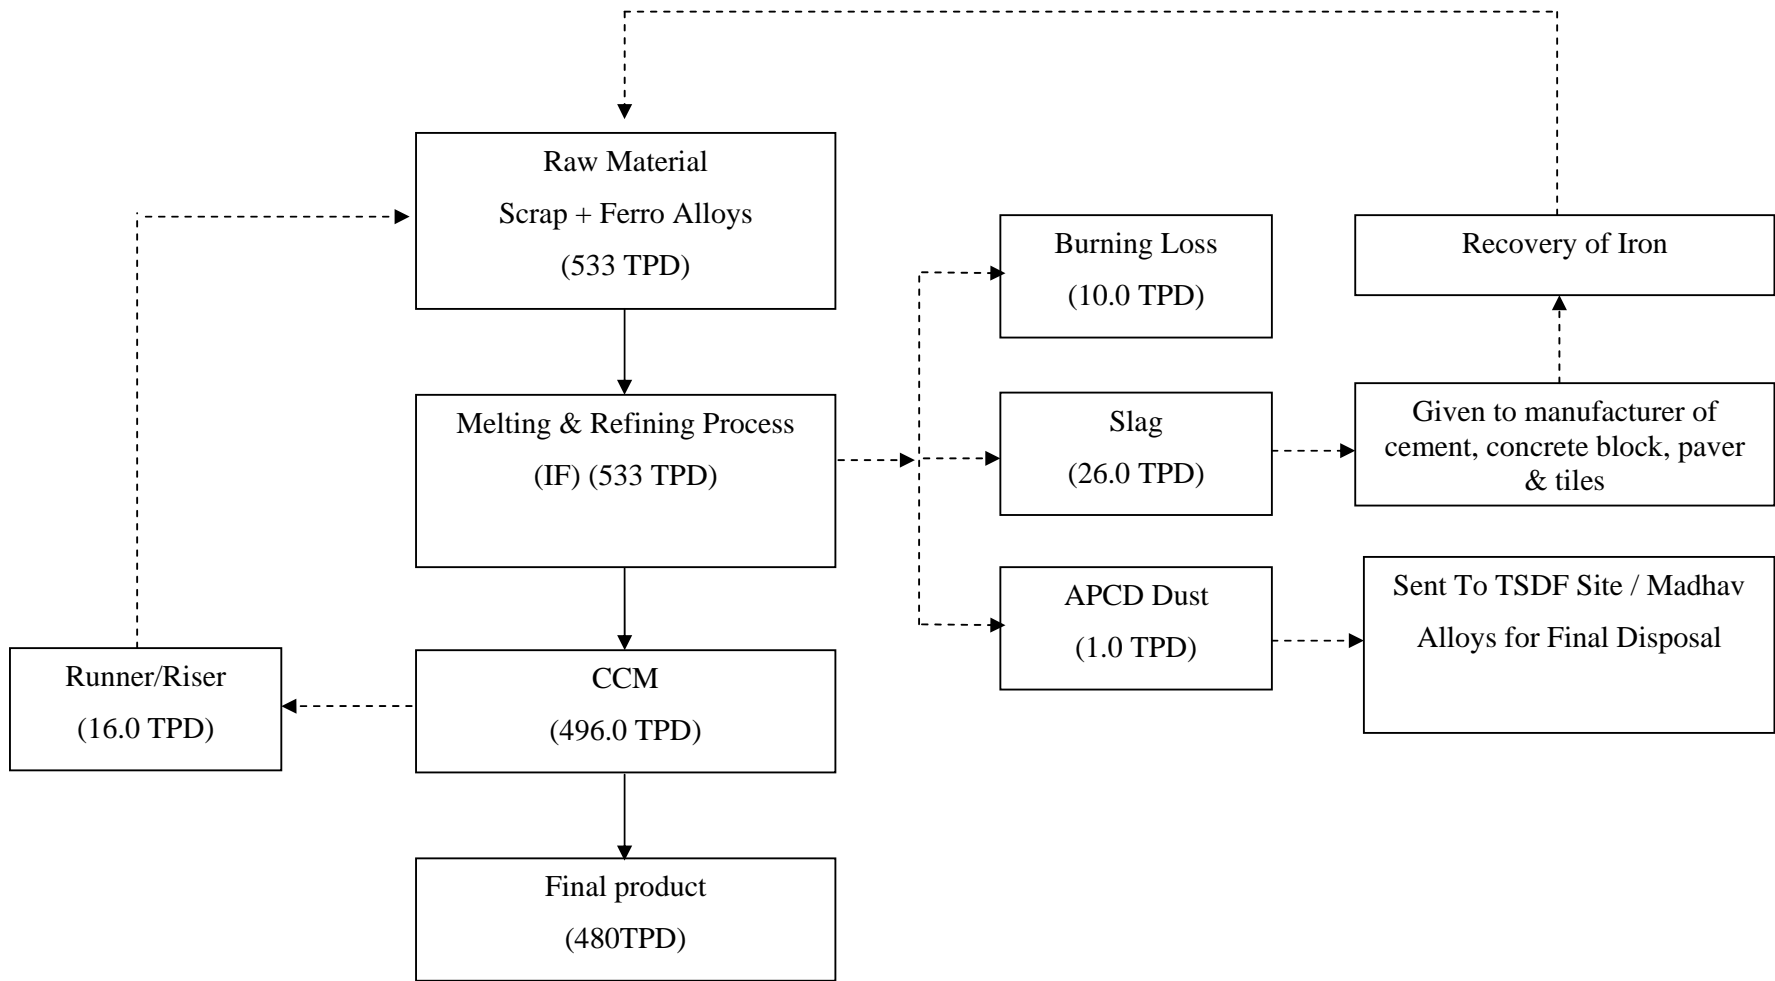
Raw Material
Scrap + Ferro Alloys
(533 TPD)

Burning Loss
(10.0 TPD)

Recovery of Iron

Melting & Refining Process
(IF) (533 TPD)

Slag
(26.0 TPD)

Given to manufacturer of cement, concrete block, paver & tiles

APCD Dust
(1.0 TPD)

Sent To TSDF Site / Madhav Alloys for Final Disposal

Runner/Riser
(16.0 TPD)

CCM
(496.0 TPD)

Final product
(480TPD)